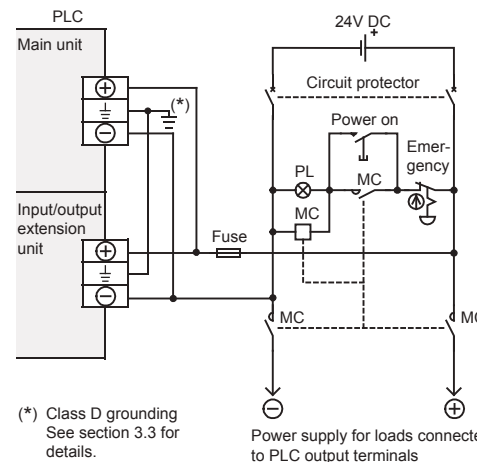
PLC

Main unit

⊕

⏚

⊖

(*)

24V DC

Circuit protector

Power on

Emergency

PL

MC

MC

Input/output extension unit

Fuse

⊕

⏚

⊖

MC

MC

⊖

⊕

(*) Class D grounding See section 3.3 for details.

Power supply for loads connecte to PLC output terminals